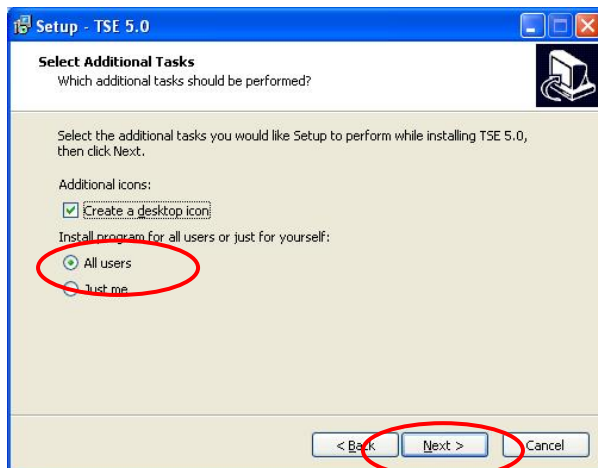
Setup - TSE 5.0

Select Additional Tasks
Which additional tasks should be performed?

Select the additional tasks you would like Setup to perform while installing TSE 5.0, then click Next.

Additional icons:

Create a desktop icon

Install program for all users or just for yourself:

All users

Just me

< Back

Next >

Cancel